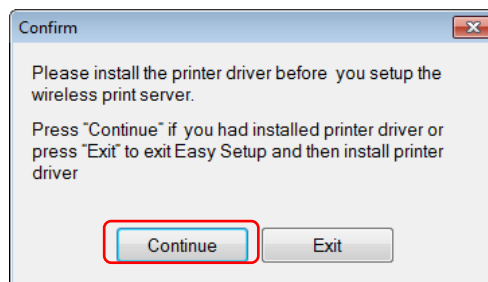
Confirm

Please install the printer driver before you setup the wireless print server.

Press "Continue" if you had installed printer driver or press "Exit" to exit Easy Setup and then install printer driver

Continue Exit